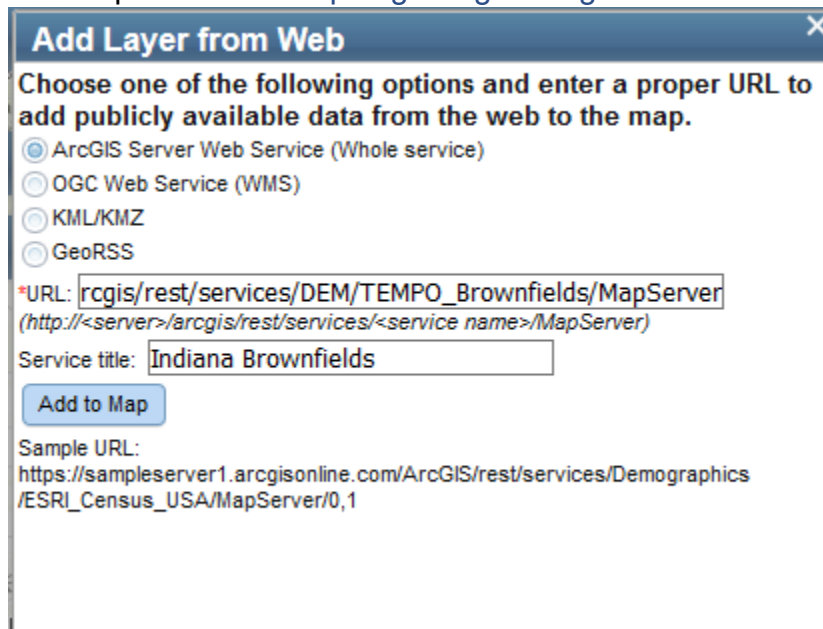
Add Layer from Web

Choose one of the following options and enter a proper URL to add publicly available data from the web to the map.

ArcGIS Server Web Service (Whole service)

OGC Web Service (WMS)

KML/KMZ

GeoRSS

*URL: rcgis/rest/services/DEM/TEMPO_Brownfields/MapServer

(http://<server>/arcgis/rest/services/<service name>/MapServer)

Service title: Indiana Brownfields

Add to Map

Sample URL:
https://sampleserver1.arcgisonline.com/ArcGIS/rest/services/Demographics/ESRI_Census_USA/MapServer/0,1